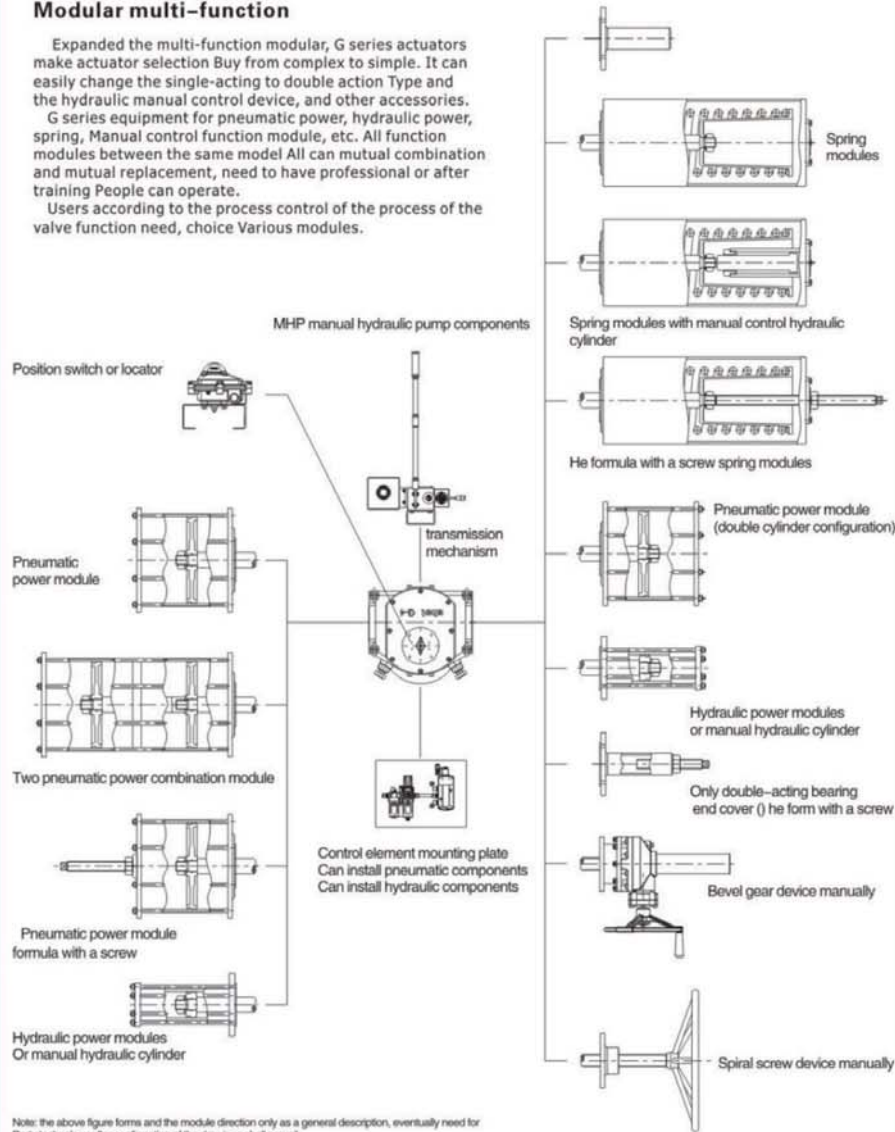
Modular multi-function

Expanded the multi-function modular, G series actuators make actuator selection Buy from complex to simple. It can easily change the single-acting to double action Type and the hydraulic manual control device, and other accessories.
G series equipment for pneumatic power, hydraulic power, spring, Manual control function module, etc. All function modules between the same model All can mutual combination and mutual replacement, need to have professional or after training People can operate.
Users according to the process control of the process of the valve function need, choice Various modules.

Spring modules

MHP manual hydraulic pump components

Spring modules with manual control hydraulic cylinder

Position switch or locator

He formula with a screw spring modules

transmission mechanism

Pneumatic power module (double cylinder configuration)

Pneumatic power module

Two pneumatic power combination module

Hydraulic power modules or manual hydraulic cylinder

Only double-acting bearing end cover () he form with a screw

Control element mounting plate
Can install pneumatic components
Can install hydraulic components

Bevel gear device manually

Pneumatic power module formula with a screw

Hydraulic power modules
Or manual hydraulic cylinder

Spiral screw device manually

Note: the above figure forms and the module direction only as a general description, eventually need for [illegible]